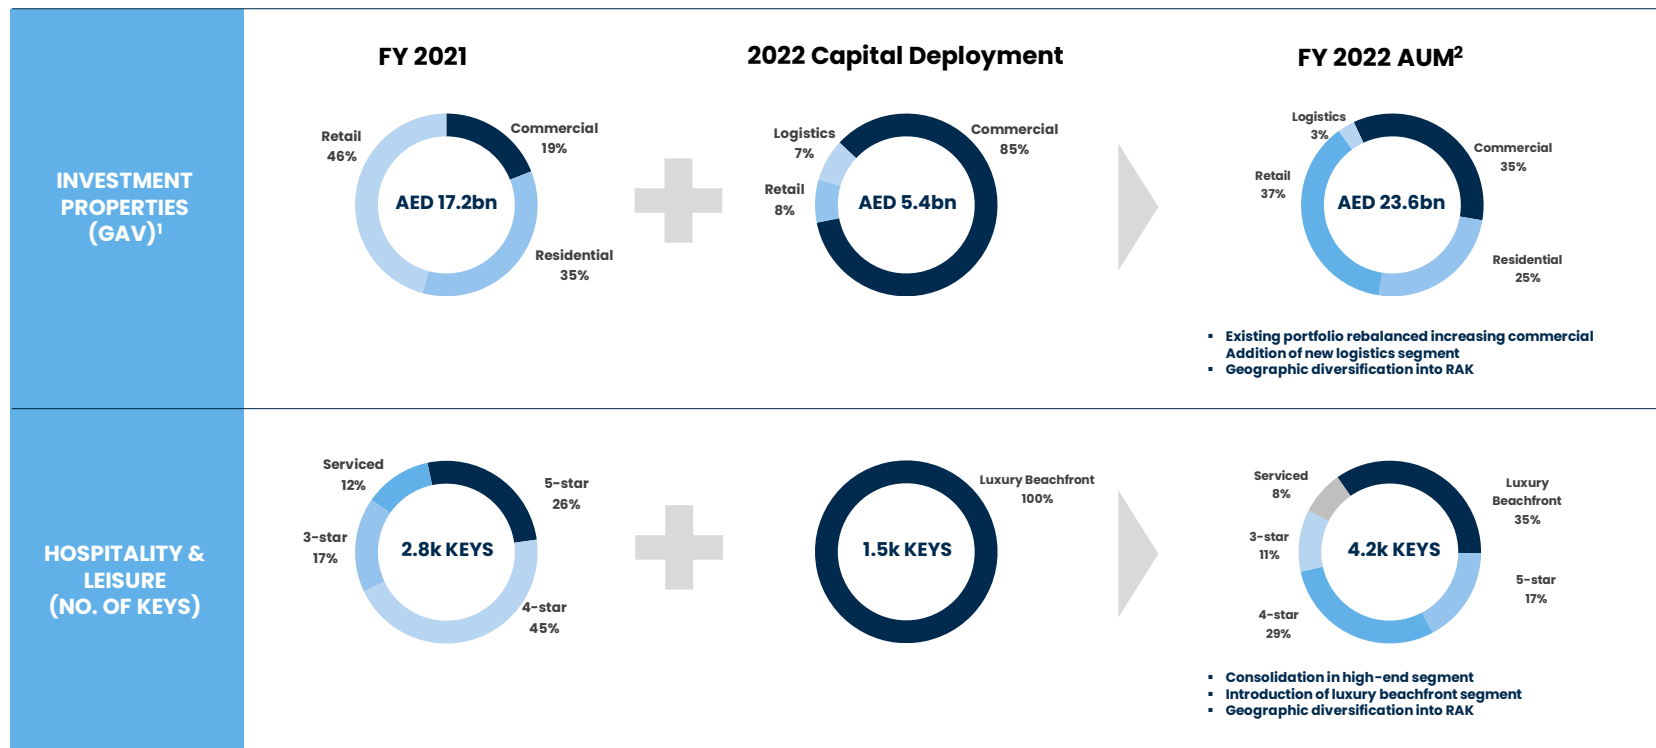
INVESTMENT PROPERTIES (GAV)$^1$

FY 2021

Retail 46%
Commercial 19%
AED 17.2bn
Residential 35%

2022 Capital Deployment

Logistics 7%
Commercial 85%
Retail 8%
AED 5.4bn

FY 2022 AUM$^2$

Logistics 3%
Commercial 35%
Retail 37%
AED 23.6bn
Residential 25%

- Existing portfolio rebalanced increasing commercial
Addition of new logistics segment
- Geographic diversification into RAK

HOSPITALITY & LEISURE (NO. OF KEYS)

Serviced 12%
5-star 26%
3-star 17%
2.8k KEYS
4-star 45%

Luxury Beachfront 100%
1.5k KEYS

Serviced 8%
Luxury Beachfront 35%
3-star 11%
4.2k KEYS
5-star 17%
4-star 29%

- Consolidation in high-end segment
- Introduction of luxury beachfront segment
- Geographic diversification into RAK